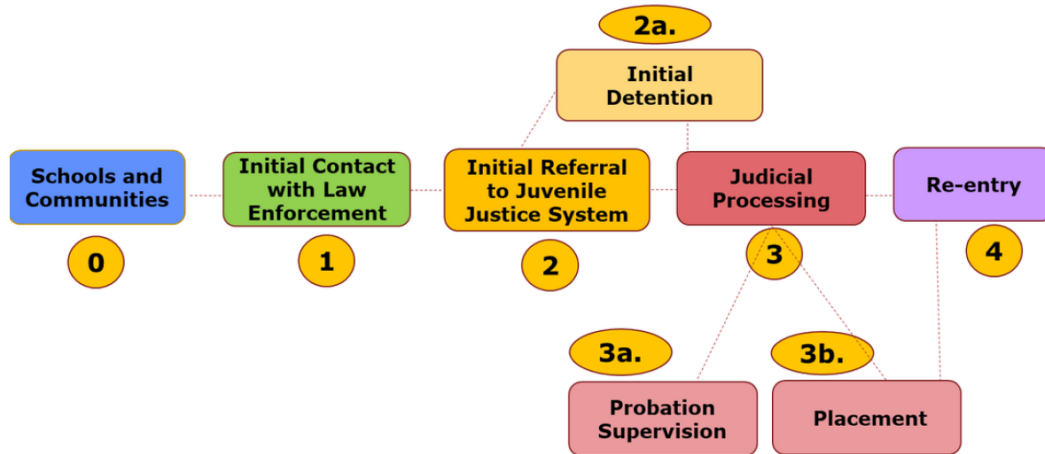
2a.

Initial Detention

Schools and Communities

0

Initial Contact with Law Enforcement

1

Initial Referral to Juvenile Justice System

2

Judicial Processing

3

Re-entry

4

3a.

Probation Supervision

3b.

Placement